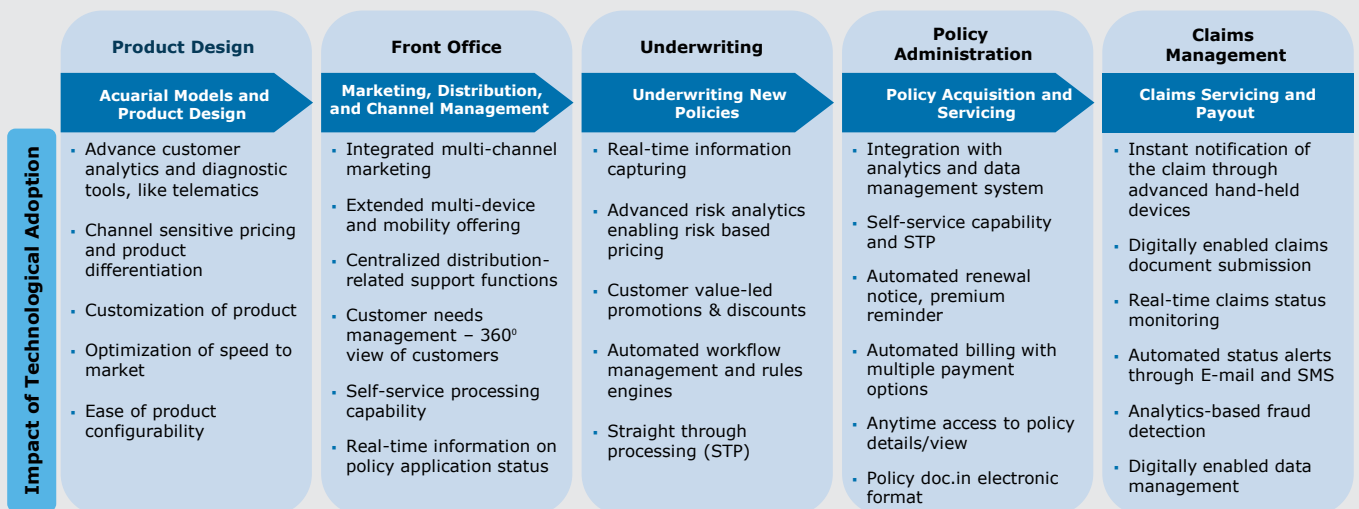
Impact of Technological Adoption

Product Design

Acuarial Models and Product Design

- Advance customer analytics and diagnostic tools, like telematics
- Channel sensitive pricing and product differentiation
- Customization of product
- Optimization of speed to market
- Ease of product configurability

Front Office

Marketing, Distribution, and Channel Management

- Integrated multi-channel marketing
- Extended multi-device and mobility offering
- Centralized distribution-related support functions
- Customer needs management – 360$^0$ view of customers
- Self-service processing capability
- Real-time information on policy application status

Underwriting

Underwriting New Policies

- Real-time information capturing
- Advanced risk analytics enabling risk based pricing
- Customer value-led promotions & discounts
- Automated workflow management and rules engines
- Straight through processing (STP)

Policy Administration

Policy Acquisition and Servicing

- Integration with analytics and data management system
- Self-service capability and STP
- Automated renewal notice, premium reminder
- Automated billing with multiple payment options
- Anytime access to policy details/view
- Policy doc.in electronic format

Claims Management

Claims Servicing and Payout

- Instant notification of the claim through advanced hand-held devices
- Digitally enabled claims document submission
- Real-time claims status monitoring
- Automated status alerts through E-mail and SMS
- Analytics-based fraud detection
- Digitally enabled data management